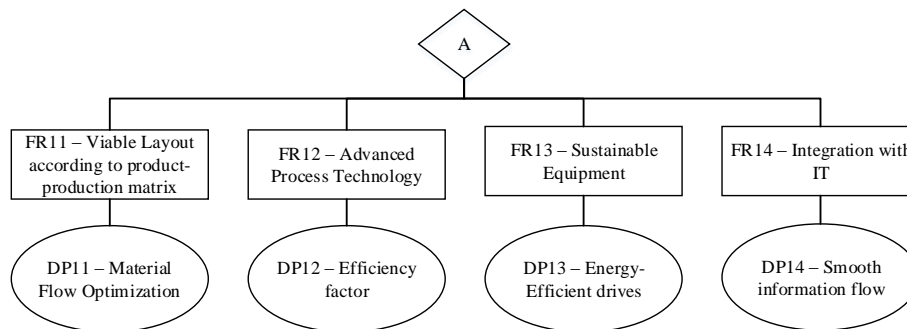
A

FR11 – Viable Layout according to product-production matrix

FR12 – Advanced Process Technology

FR13 – Sustainable Equipment

FR14 – Integration with IT

DP11 – Material Flow Optimization

DP12 – Efficiency factor

DP13 – Energy-Efficient drives

DP14 – Smooth information flow